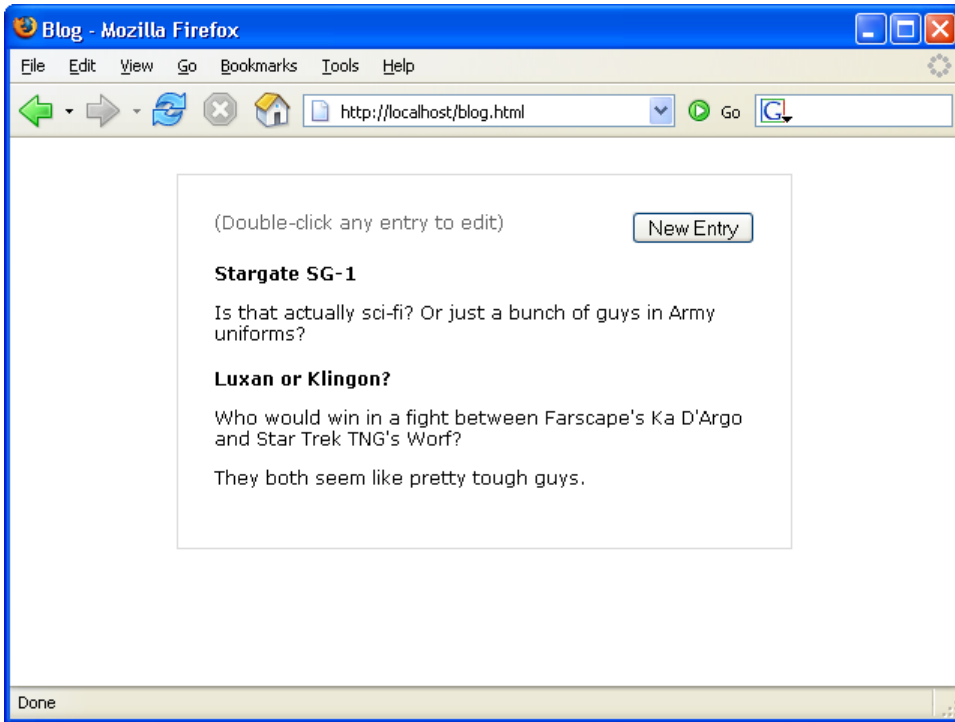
Blog - Mozilla Firefox

File Edit View Go Bookmarks Tools Help

http://localhost/blog.html

Go

(Double-click any entry to edit)

New Entry

**Stargate SG-1**

Is that actually sci-fi? Or just a bunch of guys in Army uniforms?

**Luxan or Klingon?**

Who would win in a fight between Farscape's Ka D'Argo and Star Trek TNG's Worf?

They both seem like pretty tough guys.

Done